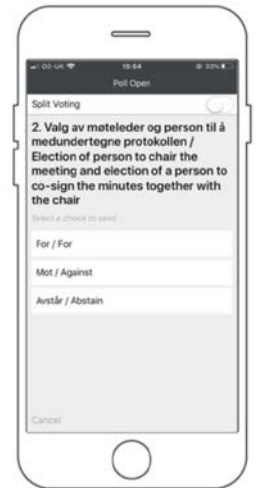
O2-UK 15:54 33%

Poll Open

Split Voting

2. Valg av møteleder og person til å medundertegne protokollen / Election of person to chair the meeting and election of a person to co-sign the minutes together with the chair

Select a choice to send

For / For

Mot / Against

Avstår / Abstain

Cancel